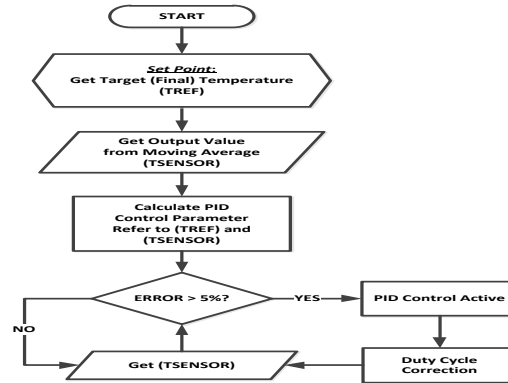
START

Set Point:
Get Target (Final) Temperature (TREF)

Get Output Value from Moving Average (TSENSOR)

Calculate PID Control Parameter Refer to (TREF) and (TSENSOR)

ERROR > 5%?

YES

PID Control Active

NO

Get (TSENSOR)

Duty Cycle Correction